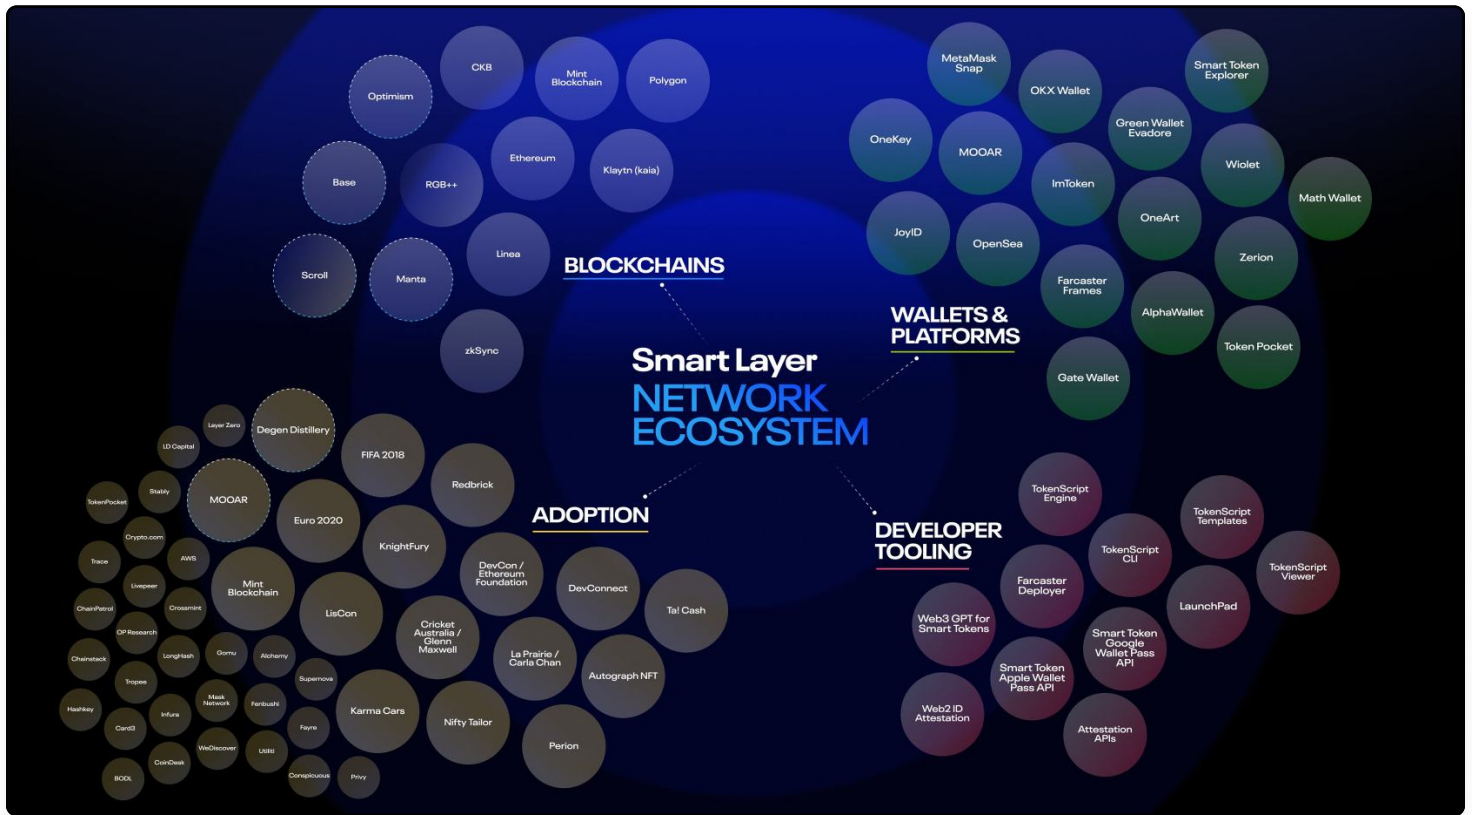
Smart Layer
NETWORK
ECOSYSTEM

BLOCKCHAINS

CKB
Mint Blockchain
Polygon
Optimism
Ethereum
Klaytn (kaia)
Base
RGB++
Linea
Scroll
Manta
zkSync

WALLETS & PLATFORMS

MetaMask Snap
OKX Wallet
Smart Token Explorer
OneKey
MOOAR
Green Wallet Evadore
Wiolet
ImToken
Math Wallet
JoyID
OpenSea
OneArt
Zerion
Farcaster Frames
AlphaWallet
Token Pocket
Gate Wallet

ADOPTION

Layer Zero
Degen Distillery
LD Capital
FIFA 2018
Stably
MOOAR
TokenPocket
Redbrick
Crypto.com
Euro 2020
Trace
AWS
KnightFury
Livepeer
Mint Blockchain
DevCon / Ethereum Foundation
ChainPetrol
Crossmint
LisCon
DevConnect
Ta! Cash
OP Research
Cricket Australia / Glenn Maxwell
Chainstack
LongHash
Gomu
Alchemy
La Prairie / Carla Chan
Autograph NFT
Tropee
Supernova
Hashkey
Mask Network
Fenbushi
Karma Cars
Nifty Tailor
Infura
Card3
Fayre
Perion
WeDiscover
Utiliti
CoinDesk
BODL
Conspicuous
Privy

DEVELOPER TOOLING

TokenScript Engine
TokenScript Templates
TokenScript CLI
TokenScript Viewer
Farcaster Deployer
LaunchPad
Web3 GPT for Smart Tokens
Smart Token Google Wallet Pass API
Smart Token Apple Wallet Pass API
Web2 ID Attestation
Attestation APIs